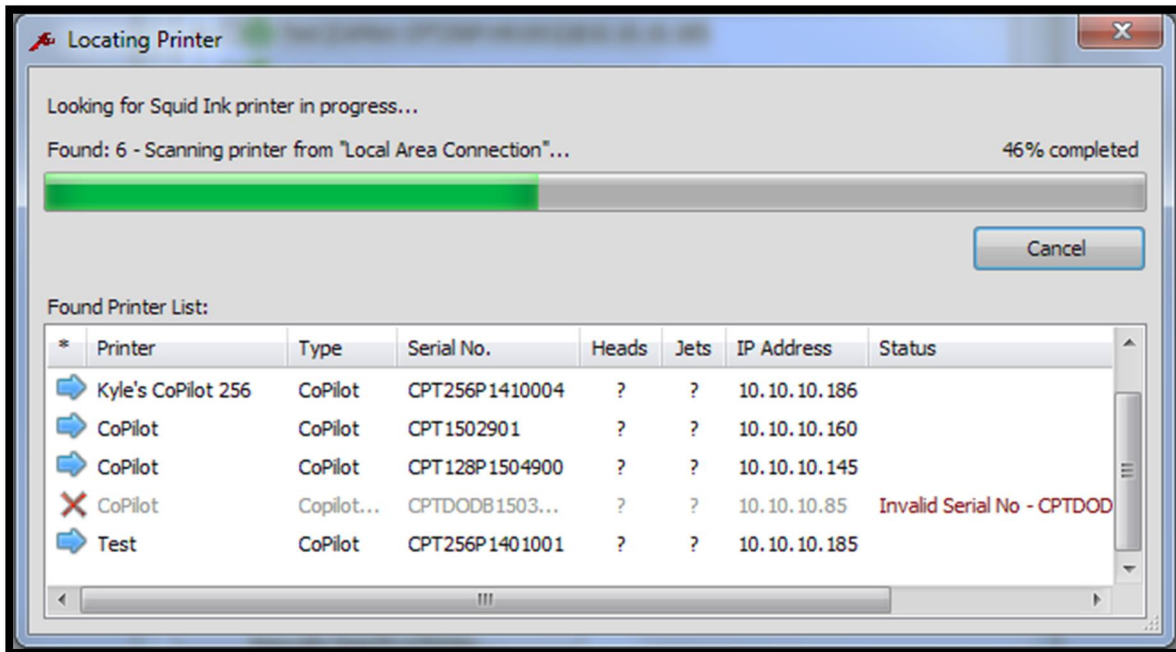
Locating Printer

Looking for Squid Ink printer in progress...

Found: 6 - Scanning printer from "Local Area Connection"...

46% completed

Cancel

Found Printer List:

| * | Printer | Type | Serial No. | Heads | Jets | IP Address | Status |
|---|---|---|---|---|---|---|---|
| | Kyle's CoPilot 256 | CoPilot | CPT256P1410004 | ? | ? | 10.10.10.186 | |
| | CoPilot | CoPilot | CPT1502901 | ? | ? | 10.10.10.160 | |
| | CoPilot | CoPilot | CPT128P1504900 | ? | ? | 10.10.10.145 | |
| | CoPilot | Copilot... | CPTDODB1503... | ? | ? | 10.10.10.85 | Invalid Serial No - CPTDOD |
| | Test | CoPilot | CPT256P1401001 | ? | ? | 10.10.10.185 | |